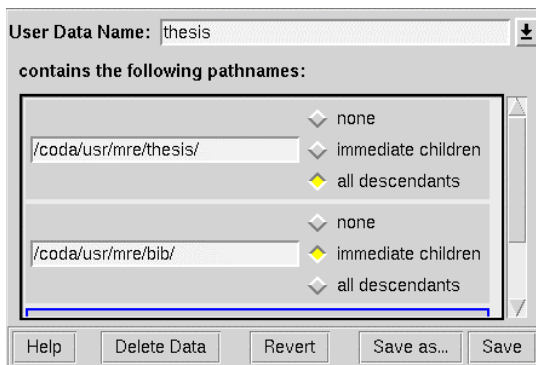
User Data Name: thesis

contains the following pathnames:

/coda/usr/mre/thesis/

none
immediate children
all descendants

/coda/usr/mre/bib/

none
immediate children
all descendants

Help
Delete Data
Revert
Save as...
Save